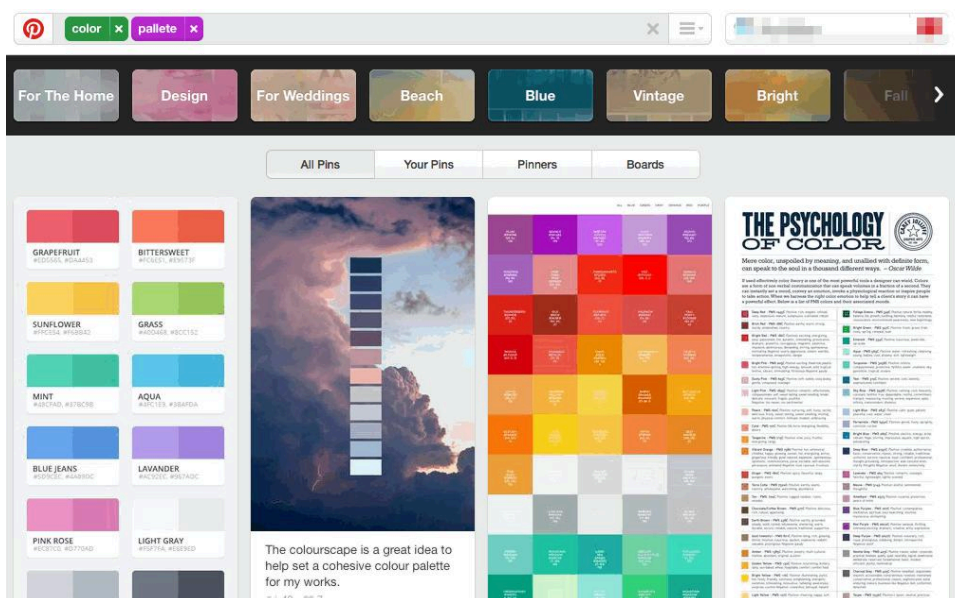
color ×
pallete ×

For The Home
Design
For Weddings
Beach
Blue
Vintage
Bright
Fall

All Pins
Your Pins
Pinners
Boards

GRAPEFRUIT
#ED5565, #DA4453
BITTERSWEET
#FC6E51, #E9573F
SUNFLOWER
#FFCE54, #F6BB42
GRASS
#A0D468, #8CC152
MINT
#48CFAD, #37BC9B
AQUA
#4FC1E9, #3BAFDA
BLUE JEANS
#5D9CEC, #4A89DC
LAVENDER
#AC92EC, #967ADC
PINK ROSE
#EC87C0, #D770AD
LIGHT GRAY
#F5F7FA, #E6E9ED

The colourscape is a great idea to help set a cohesive colour palette for my works.

THE PSYCHOLOGY OF COLOR

More color, unspoiled by meaning, and unallied with definite form, can speak to the soul in a thousand different ways. — Oscar Wilde